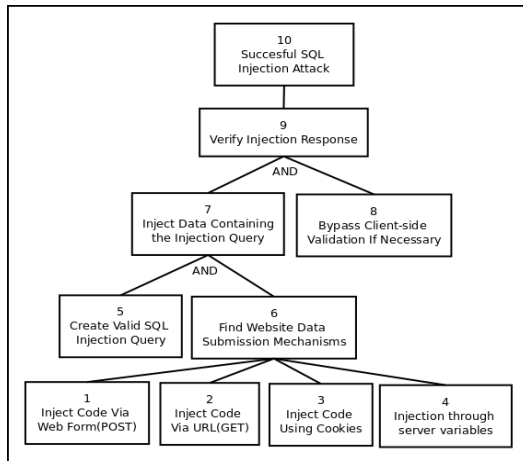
10
Succesful SQL Injection Attack

9
Verify Injection Response

AND

7
Inject Data Containing the Injection Query

8
Bypass Client-side Validation If Necessary

AND

5
Create Valid SQL Injection Query

6
Find Website Data Submission Mechanisms

1
Inject Code Via Web Form(POST)

2
Inject Code Via URL(GET)

3
Inject Code Using Cookies

4
Injection through server variables